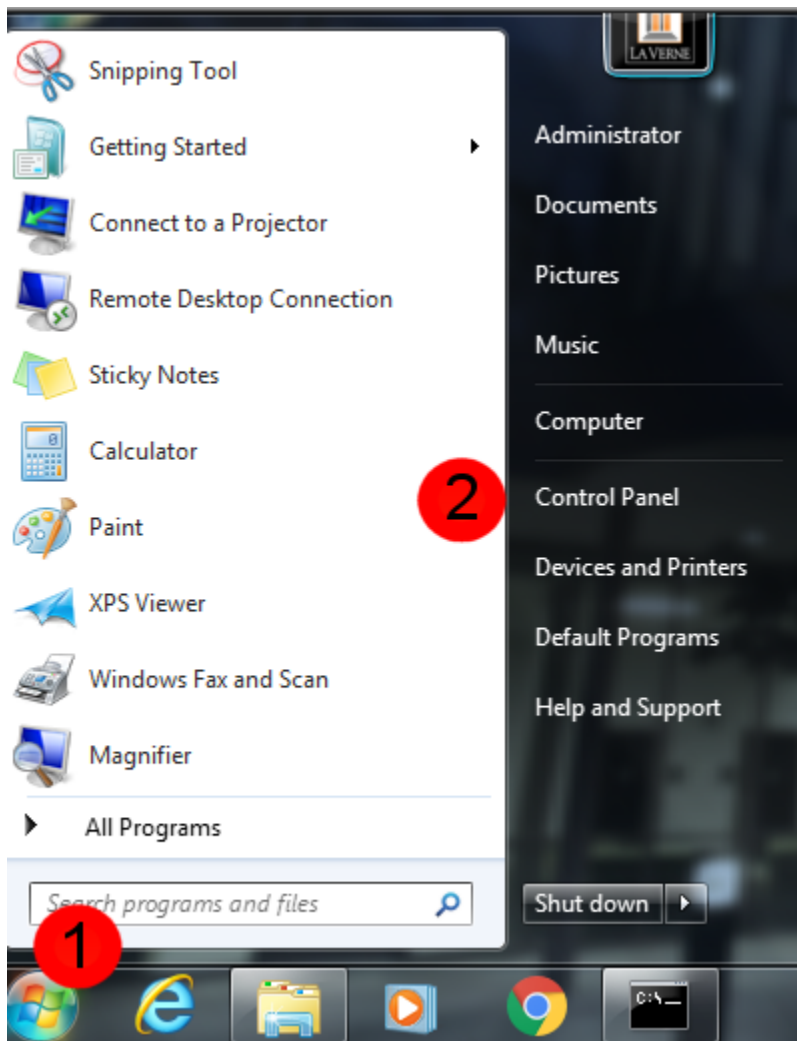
LA VERNE

Snipping Tool
Getting Started
Connect to a Projector
Remote Desktop Connection
Sticky Notes
Calculator
Paint
XPS Viewer
Windows Fax and Scan
Magnifier
All Programs

Search programs and files

Administrator
Documents
Pictures
Music
Computer
Control Panel
Devices and Printers
Default Programs
Help and Support

Shut down

1
2

C:\_